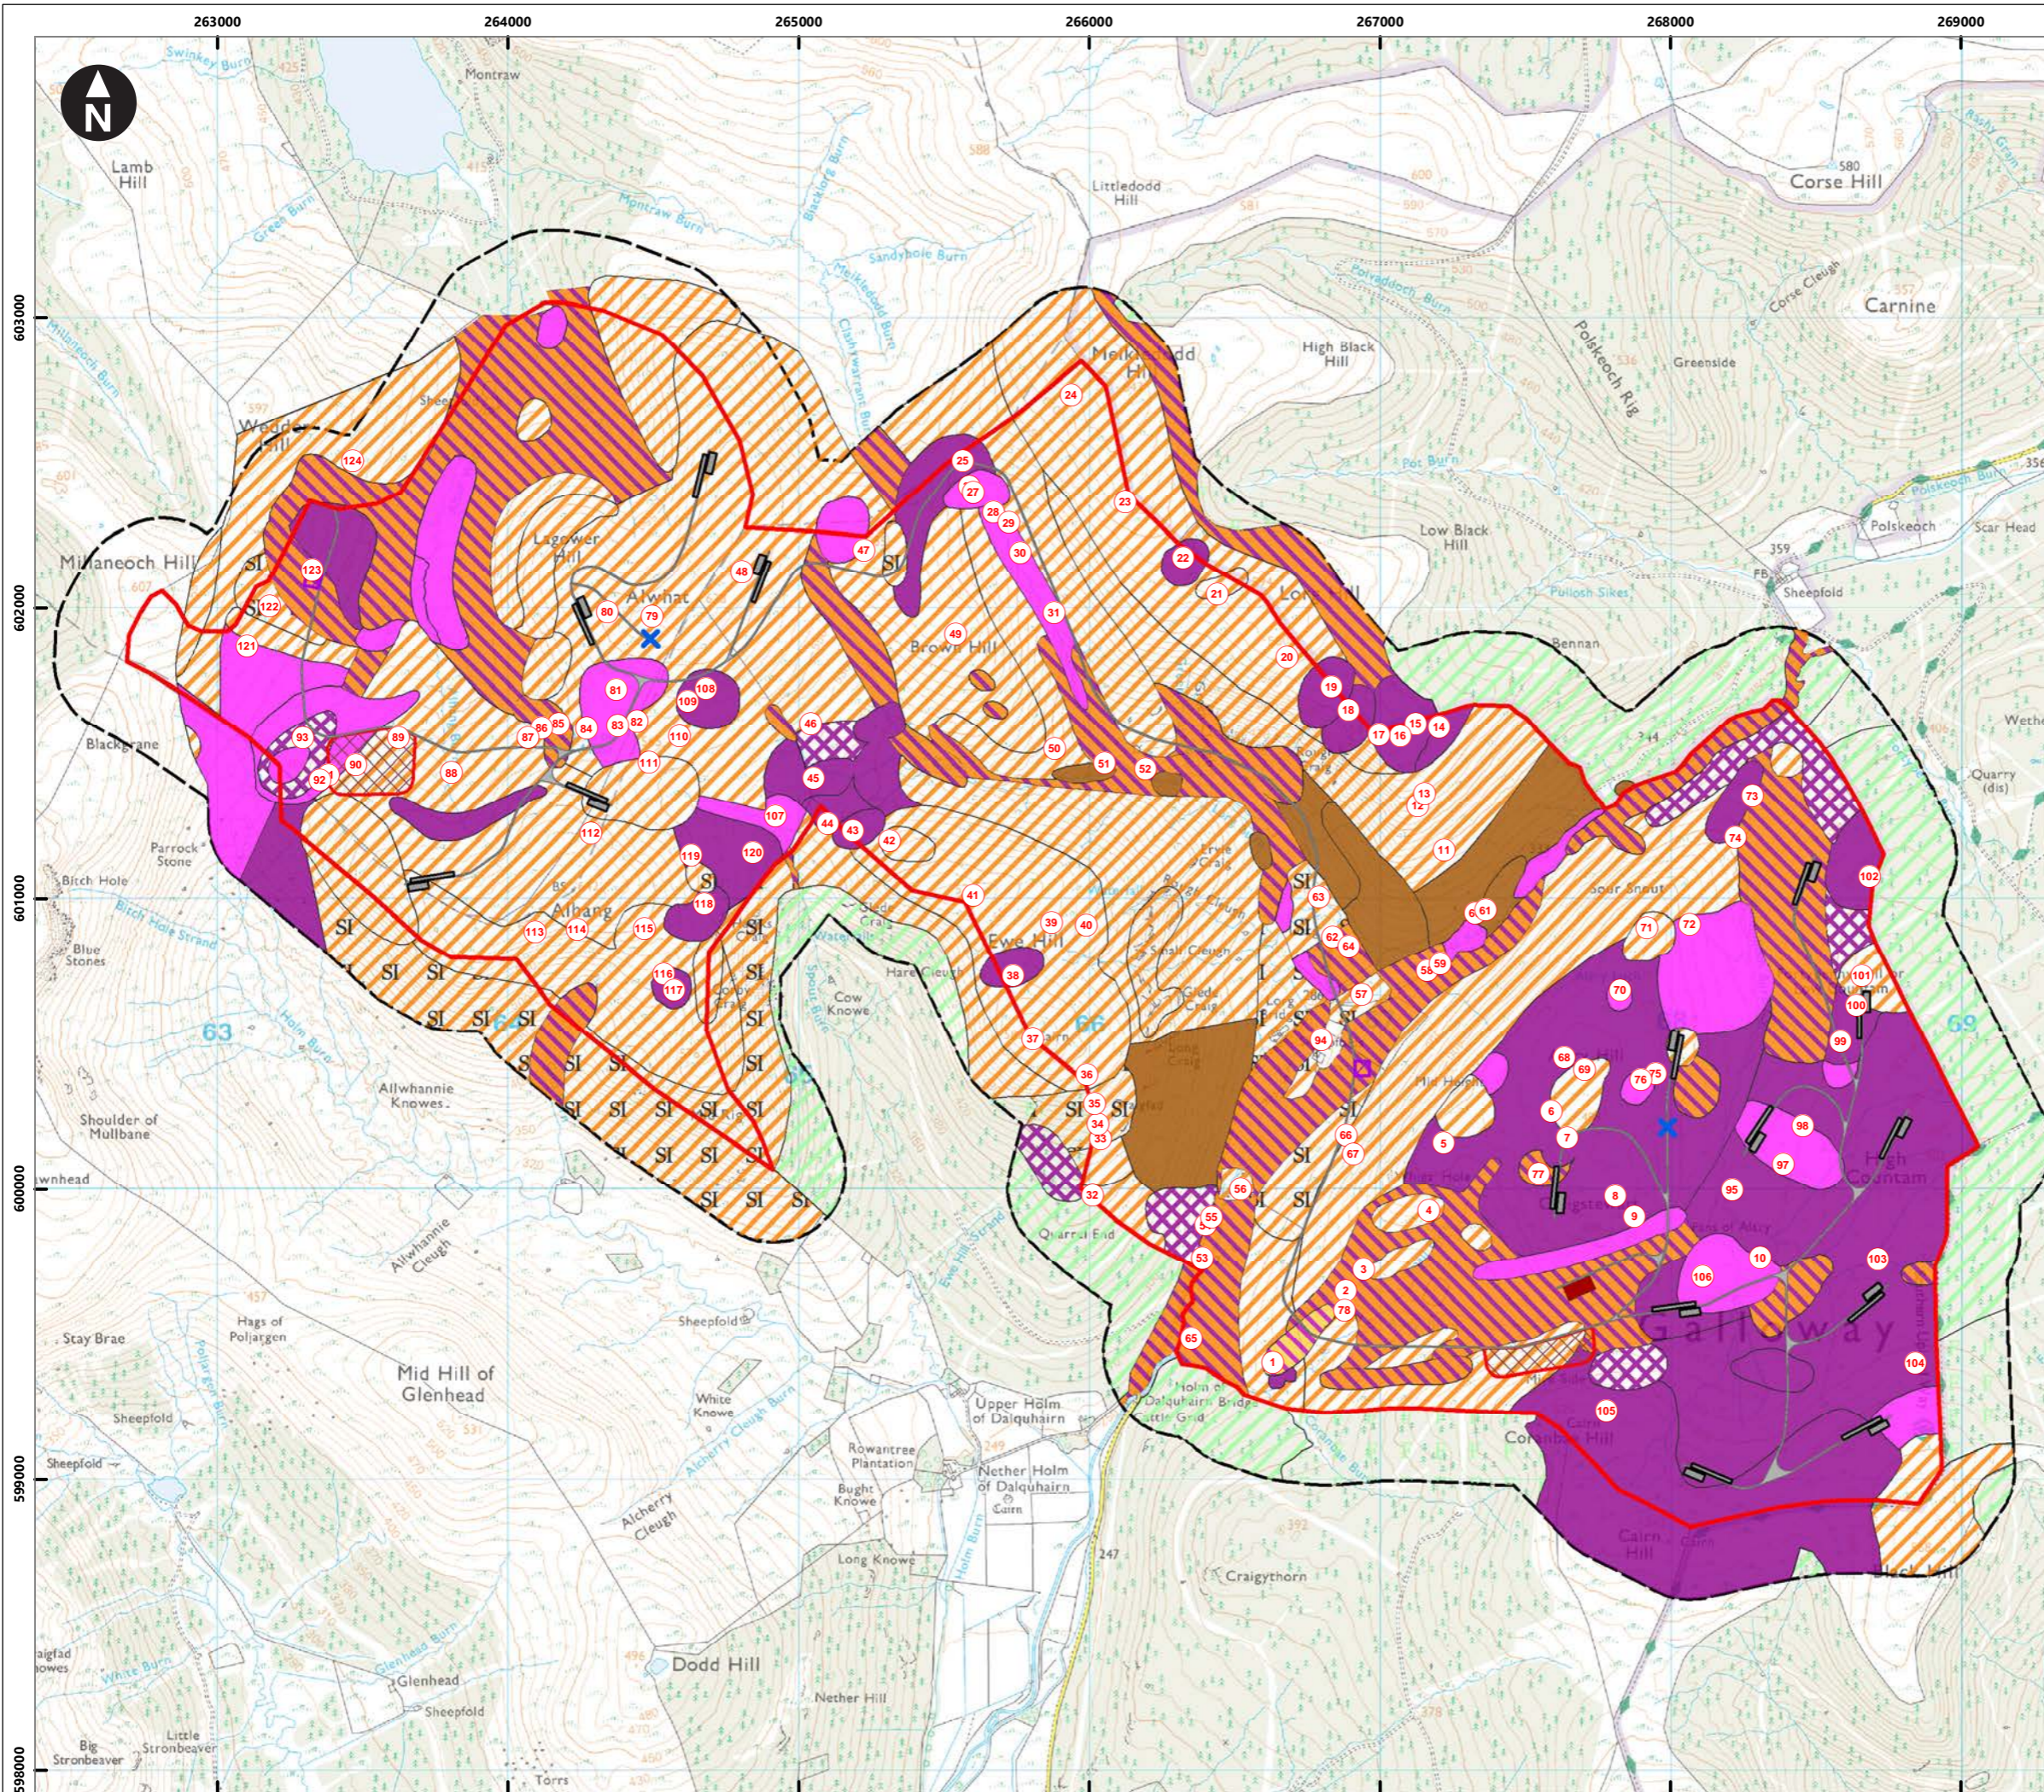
263000
264000
265000
266000
267000
268000
269000
N
603000
602000
601000
600000
599000
598000
Swinkey Burn
Montraw
Lamb Hill
Green Burn
Montraw Burn
Sandyhole Burn
Littledodd Hill
Corse Hill
580
Carnine
Corse Cleugh
High Black Hill
Polskeoch Rig
Greenside
Meikledodd Hill
Woodend Hill
Lagower Hill
Alwhat
Milnaneoch Hill
Brown Hill
Low Black Hill
Polskeoch
Scar Head
359
Sheepfold
Pollach Sikes
Bennan
Blackgrane
Parrock Stone
Birch Hole
Blue Stones
Birch Hole Strand
Alhang
Ewe Hill
Hare Cleugh
Cow Knowe
Shoulder of Mullbane
Allwhannie Knowes
Allwhannie Cleugh
Quarry (dis)
Quarry End
High Countam
Galloway
Cairn Hill
Stay Brae
Hags of Poljargen
Mid Hill of Glenhead
Sheepfold
White Knowe
Upper Holm of Dalquhairn
Nether Holm of Dalquhairn
Rowantree Plantation
Bught Knowe
Long Knowe
Alcherry Cleugh
Dodd Hill
Craigythorn
Glenhead
Sheepfold
Nether Hill
White Burn
Little Stronbeaver
Big Stronbeaver
Torrs
247
63
66
68
SI